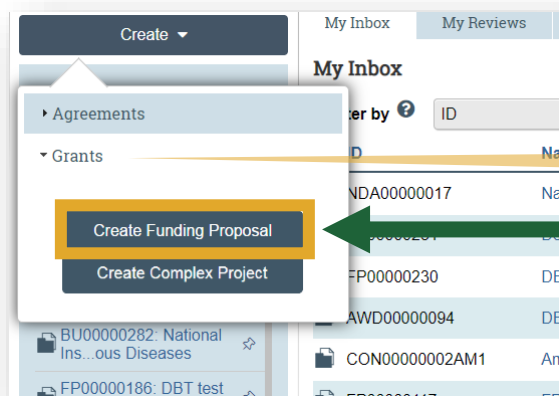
Create

My Inbox

My Reviews

My Inbox

ter by

ID

Agreements

Grants

ID

Na

NDA00000017

Na

Create Funding Proposal

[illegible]0000231

DE

Create Complex Project

FP00000230

DE

AWD00000094

DE

BU00000282: National Ins...ous Diseases

CON00000002AM1

An

FP00000186: DBT test

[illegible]